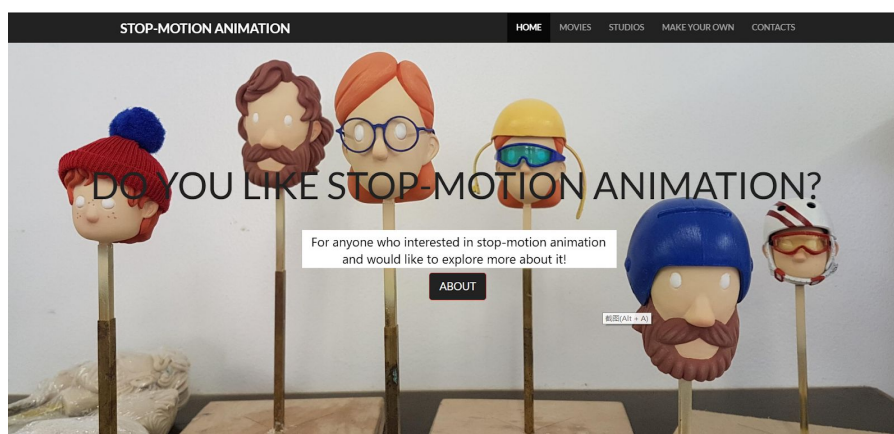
STOP-MOTION ANIMATION

HOME MOVIES STUDIOS MAKE YOUR OWN CONTACTS

DO YOU LIKE STOP-MOTION ANIMATION?

For anyone who interested in stop-motion animation and would like to explore more about it!

ABOUT

截图(Alt + A)